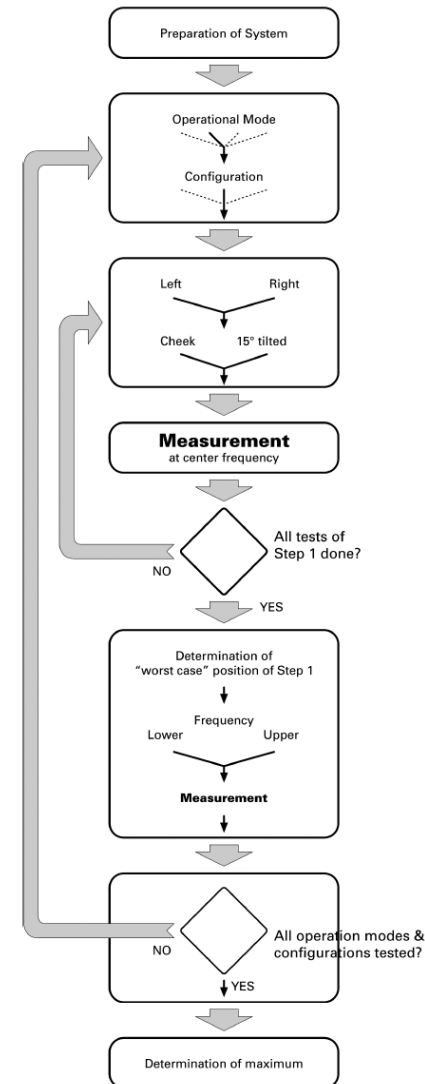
Preparation of System

Operational Mode

Configuration

Left

Right

Cheek

15° tilted

Measurement
at center frequency

All tests of Step 1 done?

NO

YES

Determination of "worst case" position of Step 1

Frequency

Lower

Upper

Measurement

All operation modes & configurations tested?

NO

YES

Determination of maximum